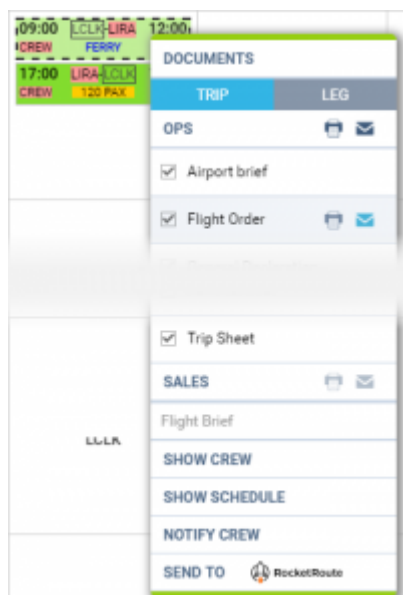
09:00 LCLK LIRA 12:00
CREW FERRY
17:00 LIRA LCLK
CREW 120 PAX

DOCUMENTS
TRIP LEG
OPS
Airport brief
Flight Order
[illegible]
Trip Sheet
SALES
Flight Brief
SHOW CREW
SHOW SCHEDULE
NOTIFY CREW
SEND TO RocketRoute

LCLK